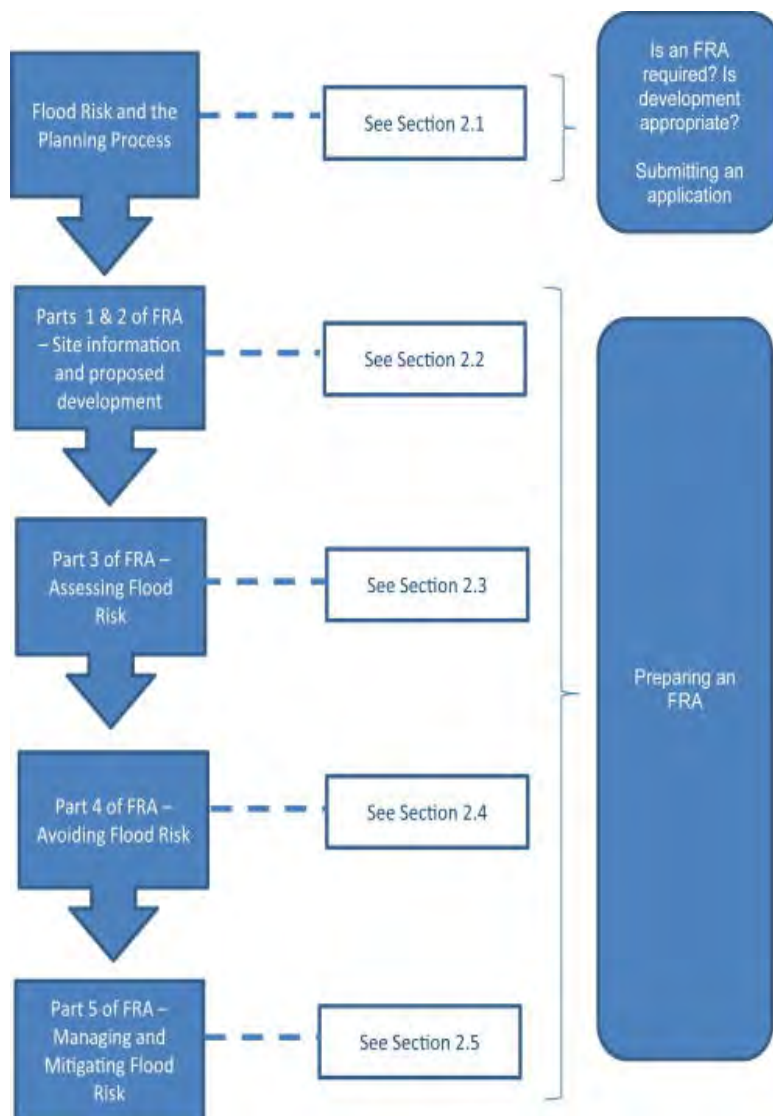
Flood Risk and the Planning Process

See Section 2.1

Is an FRA required? Is development appropriate?

Submitting an application

Parts 1 & 2 of FRA – Site information and proposed development

See Section 2.2

Part 3 of FRA – Assessing Flood Risk

See Section 2.3

Preparing an FRA

Part 4 of FRA – Avoiding Flood Risk

See Section 2.4

Part 5 of FRA – Managing and Mitigating Flood Risk

See Section 2.5